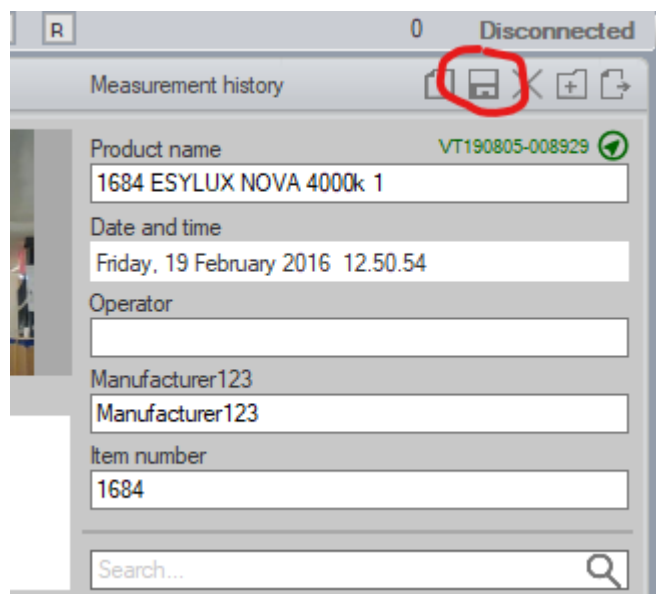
R

0 Disconnected

Measurement history

Product name

VT190805-008929

1684 ESYLUX NOVA 4000k 1

Date and time

Friday, 19 February 2016 12.50.54

Operator

Manufacturer123

Manufacturer123

Item number

1684

Search...